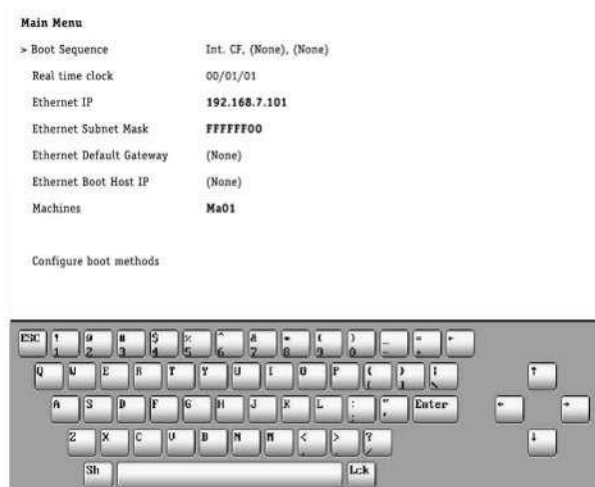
Main Menu

| | |
|---|---|
| > Boot Sequence | Int. CF, (None), (None) |
| Real time clock | 00/01/01 |
| Ethernet IP | 192.168.7.101 |
| Ethernet Subnet Mask | FFFFFF00 |
| Ethernet Default Gateway | (None) |
| Ethernet Boot Host IP | (None) |
| Machines | Ma01 |

Configure boot methods

ESC ! 1 @ 2 # 3 $ 4 % 5 ^ 6 & 7 * 8 ( 9 ) 0 _ - + = ←
Q W E R T Y U I O P { [ } ] | \ ↑
A S D F G H J K L : ; " ' Enter ← →
Z X C V B N M < , > . ? / ↓
Sh Lck